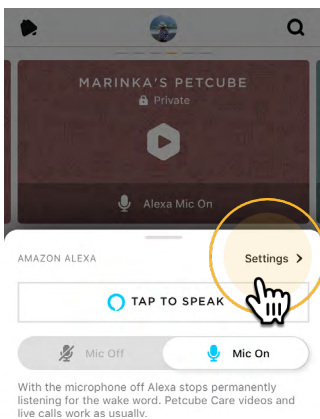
MARINKA'S PETCUBE
Private

Alexa Mic On

AMAZON ALEXA
Settings >

TAP TO SPEAK

Mic Off
Mic On

With the microphone off Alexa stops permanently listening for the wake word. Petcube Care videos and live calls work as usually.